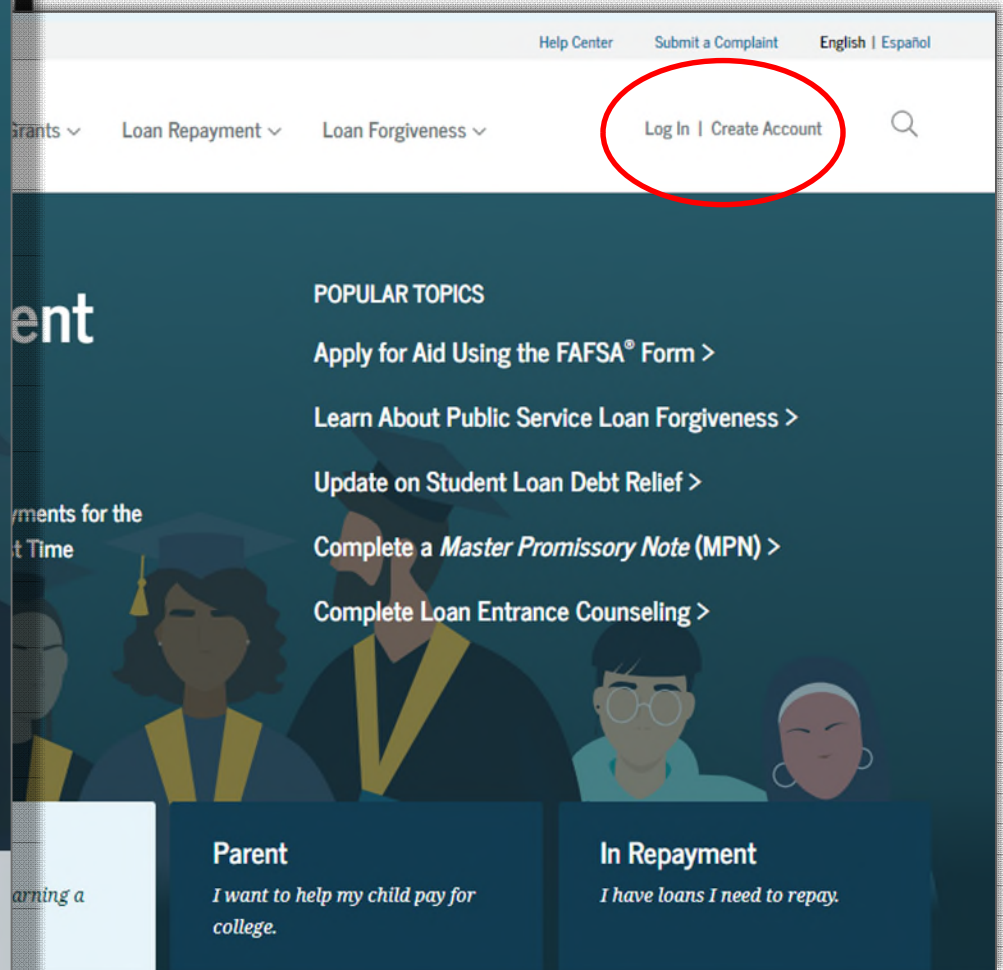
Help Center Submit a Complaint English | Español

Grants Loan Repayment Loan Forgiveness Log In | Create Account

ent

yments for the
t Time

POPULAR TOPICS

Apply for Aid Using the FAFSA® Form >

Learn About Public Service Loan Forgiveness >

Update on Student Loan Debt Relief >

Complete a *Master Promissory Note* (MPN) >

Complete Loan Entrance Counseling >

arning a

Parent

*I want to help my child pay for college.*

In Repayment

*I have loans I need to repay.*